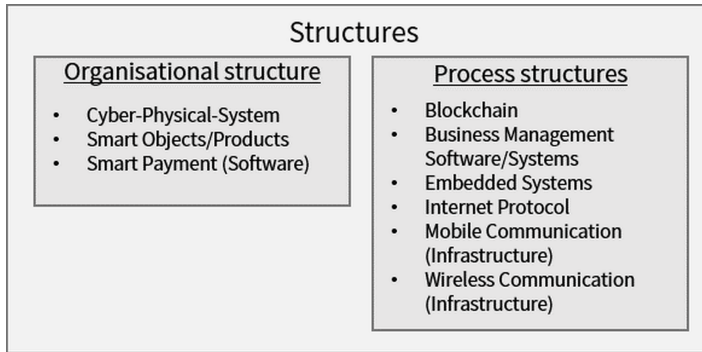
Structures

Organisational structure

- Cyber-Physical-System
- Smart Objects/Products
- Smart Payment (Software)

Process structures

- Blockchain
- Business Management Software/Systems
- Embedded Systems
- Internet Protocol
- Mobile Communication (Infrastructure)
- Wireless Communication (Infrastructure)